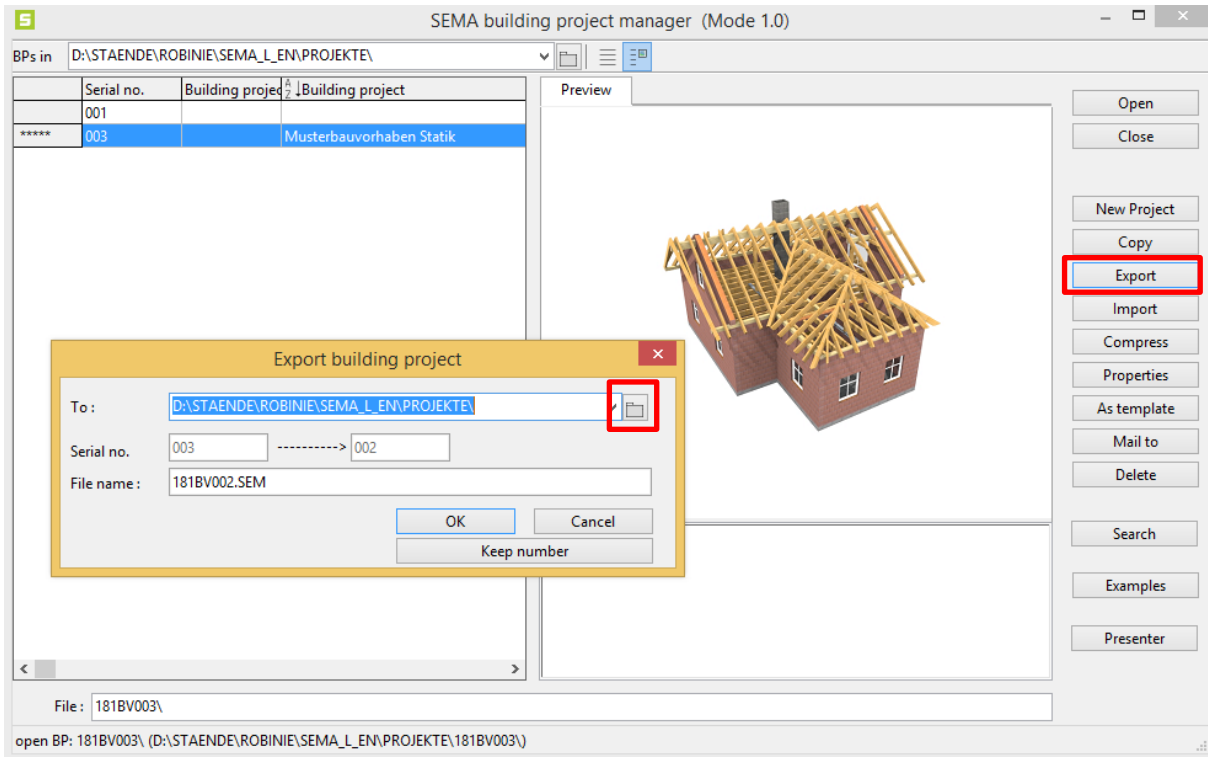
S SEMA building project manager (Mode 1.0)

BPs in D:\STAENDE\ROBINIE\SEMA_L_EN\PROJEKTE\

| | Serial no. | Building projec | ↓Building project |
|---|---|---|---|
| | 001 | | |
| ***** | 003 | | Musterbauvorhaben Statik |

Preview

Open
Close
New Project
Copy
Export
Import
Compress
Properties
As template
Mail to
Delete
Search
Examples
Presenter

Export building project

To : D:\STAENDE\ROBINIE\SEMA_L_EN\PROJEKTE\

Serial no. 003 ----------> 002

File name : 181BV002.SEM

OK
Cancel
Keep number

File : 181BV003\

open BP: 181BV003\ (D:\STAENDE\ROBINIE\SEMA_L_EN\PROJEKTE\181BV003\)